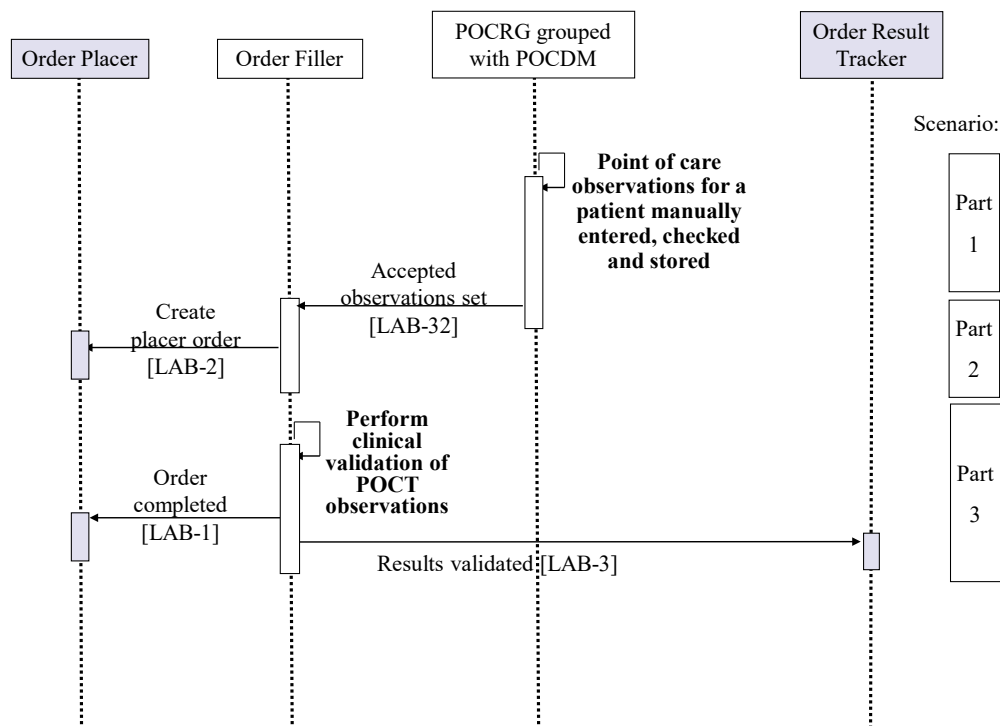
Order Placer

Order Filler

POCRG grouped with POCDM

Order Result Tracker

Scenario:

Point of care observations for a patient manually entered, checked and stored

Part 1

Accepted observations set [LAB-32]

Create placer order [LAB-2]

Part 2

Perform clinical validation of POCT observations

Order completed [LAB-1]

Part 3

Results validated [LAB-3]